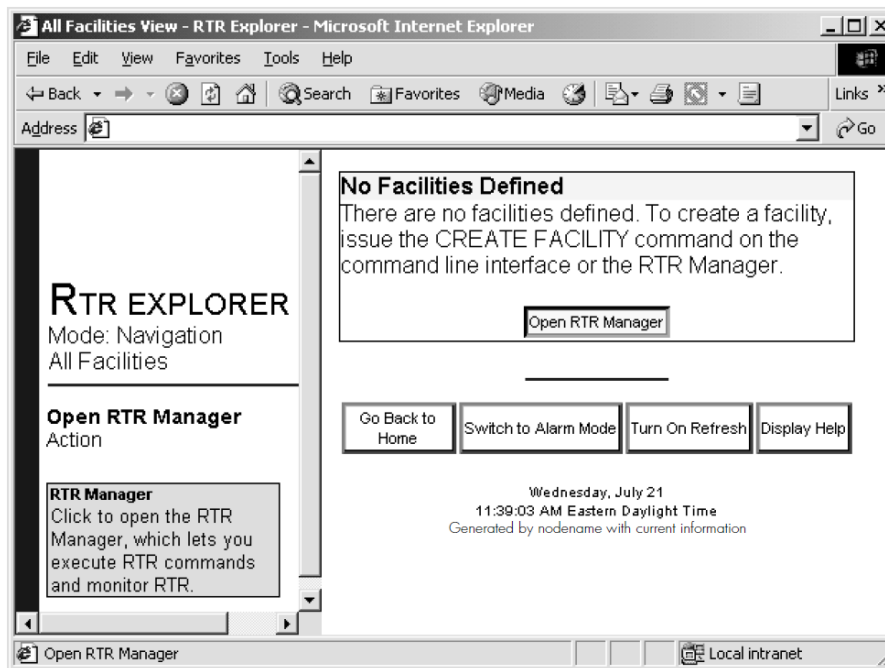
All Facilities View - RTR Explorer - Microsoft Internet Explorer

File Edit View Favorites Tools Help

Back Search Favorites Media Links

Address Go

RTR EXPLORER
Mode: Navigation
All Facilities

Open RTR Manager
Action

RTR Manager
Click to open the RTR Manager, which lets you execute RTR commands and monitor RTR.

No Facilities Defined
There are no facilities defined. To create a facility, issue the CREATE FACILITY command on the command line interface or the RTR Manager.

Open RTR Manager

Go Back to Home | Switch to Alarm Mode | Turn On Refresh | Display Help

Wednesday, July 21
11:39:03 AM Eastern Daylight Time
Generated by nodename with current information

Open RTR Manager

Local intranet